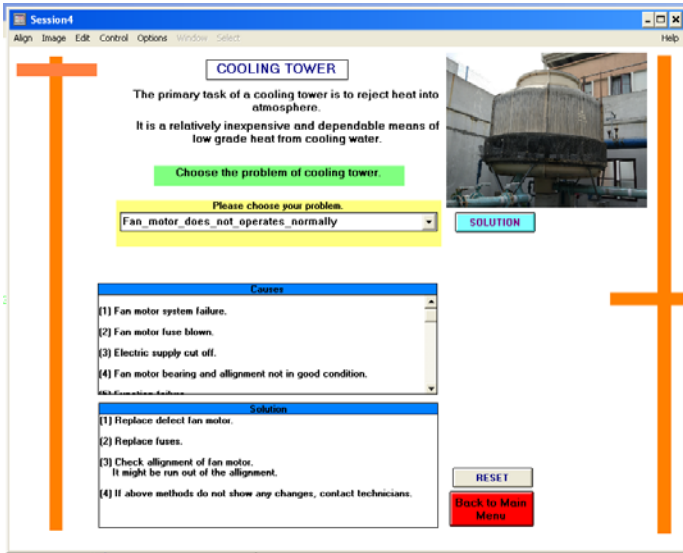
Session4

Align Image Edit Control Options Window Select Help

COOLING TOWER

The primary task of a cooling tower is to reject heat into atmosphere.

It is a relatively inexpensive and dependable means of low grade heat from cooling water.

Choose the problem of cooling tower.

Please choose your problem.

Fan_motor_does_not_operates_normally

SOLUTION

Causes

(1) Fan motor system failure.

(2) Fan motor fuse blown.

(3) Electric supply cut off.

(4) Fan motor bearing and allignment not in good condition.

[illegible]

Solution

(1) Replace defect fan motor.

(2) Replace fuses.

(3) Check allignment of fan motor. It might be run out of the allignment.

(4) If above methods do not show any changes, contact technicians.

RESET

Back to Main Menu